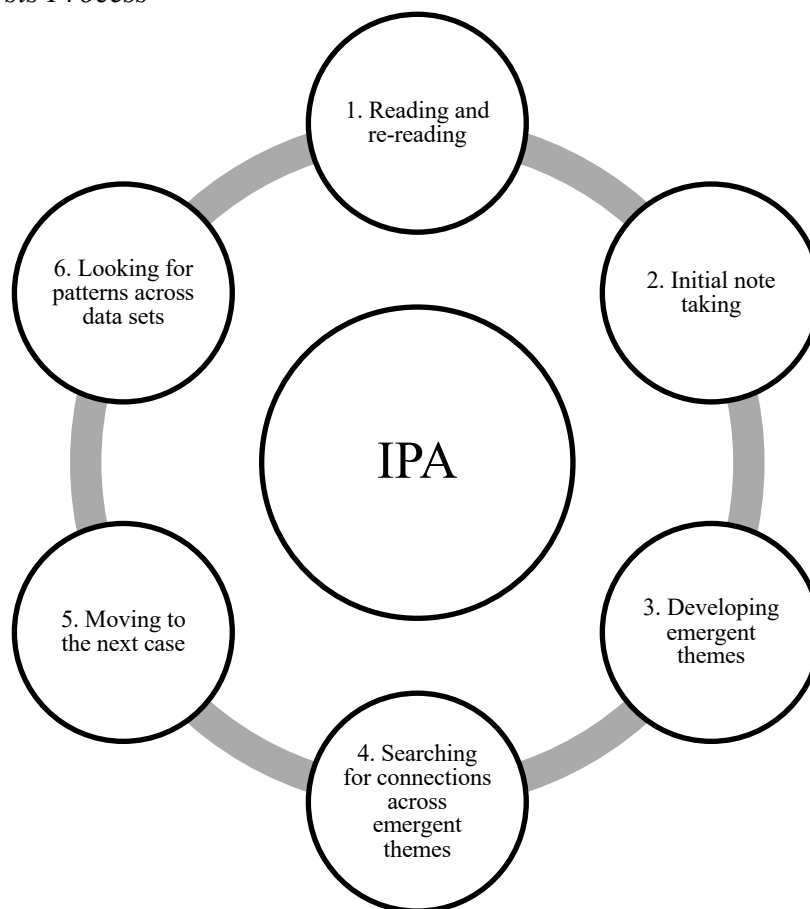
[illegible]sis Process

1. Reading and re-reading

2. Initial note taking

3. Developing emergent themes

4. Searching for connections across emergent themes

5. Moving to the next case

6. Looking for patterns across data sets

IPA